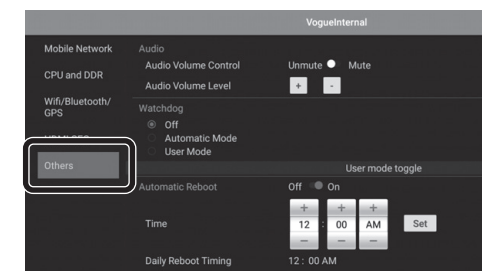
VogueInternal

Mobile Network

CPU and DDR

Wifi/Bluetooth/GPS

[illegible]

Others

Audio

Audio Volume Control

Unmute

Mute

Audio Volume Level

+

-

Watchdog

Off

Automatic Mode

User Mode

User mode toggle

Automatic Reboot

Off

On

Time

+

+

+

12

00

AM

–

–

–

Set

Daily Reboot Timing

12 : 00 AM